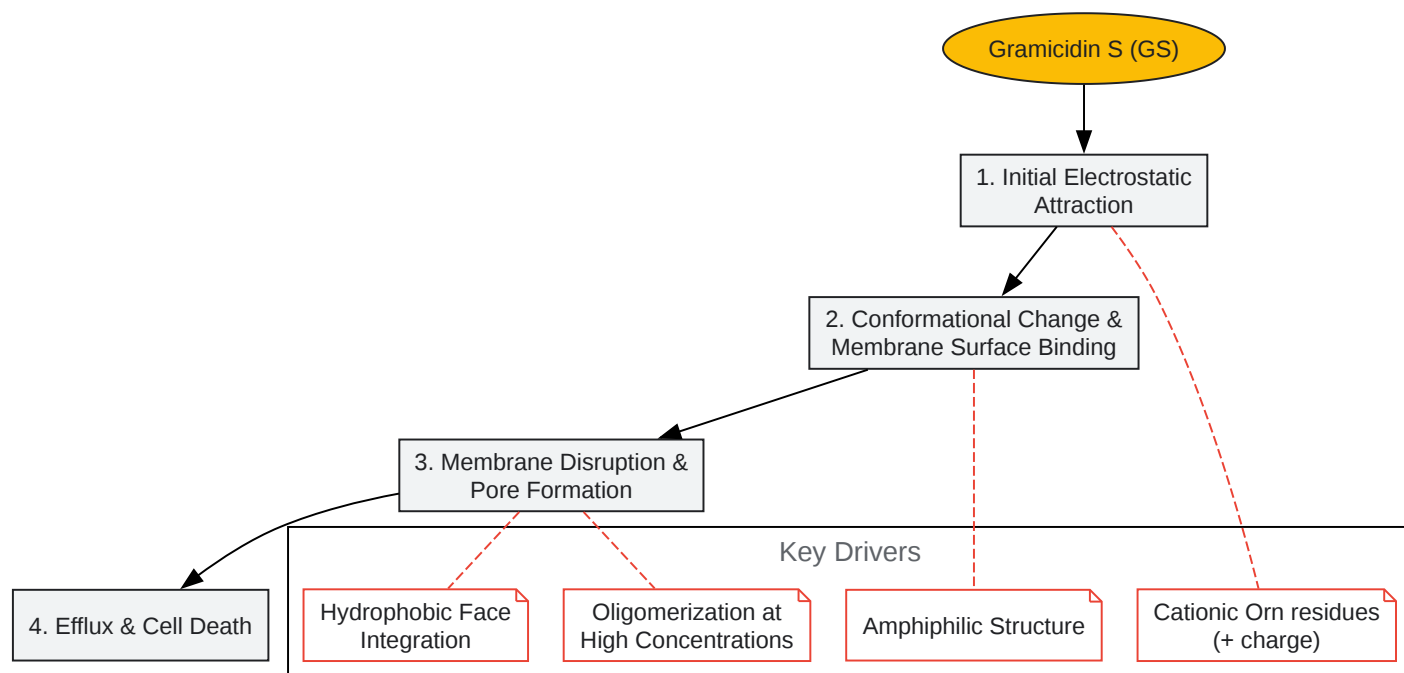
Gramicidin S (GS)

1. Initial Electrostatic Attraction

2. Conformational Change & Membrane Surface Binding

3. Membrane Disruption & Pore Formation

4. Efflux & Cell Death

Key Drivers

Hydrophobic Face Integration

Oligomerization at High Concentrations

Amphiphilic Structure

Cationic Orn residues (+ charge)